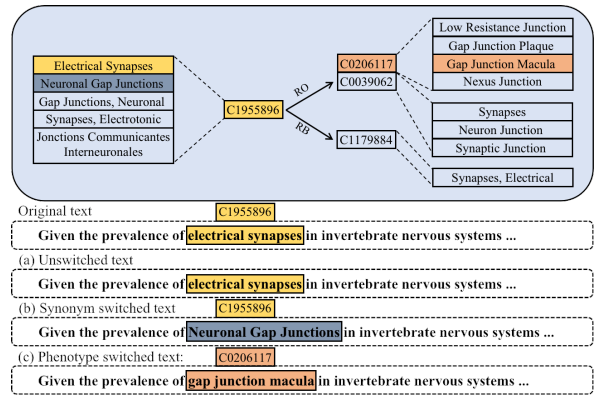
Electrical Synapses
Neuronal Gap Junctions
Gap Junctions, Neuronal
Synapses, Electrotonic
Jonctions Communicantes Interneuronales

C1955896

RO
RB

C0206117
C0039062

C1179884

Low Resistance Junction
Gap Junction Plaque
Gap Junction Macula
Nexus Junction

Synapses
Neuron Junction
Synaptic Junction

Synapses, Electrical

Original text C1955896

Given the prevalence of electrical synapses in invertebrate nervous systems ...

(a) Unswitched text

Given the prevalence of electrical synapses in invertebrate nervous systems ...

(b) Synonym switched text C1955896

Given the prevalence of Neuronal Gap Junctions in invertebrate nervous systems ...

(c) Phenotype switched text: C0206117

Given the prevalence of gap junction macula in invertebrate nervous systems ...